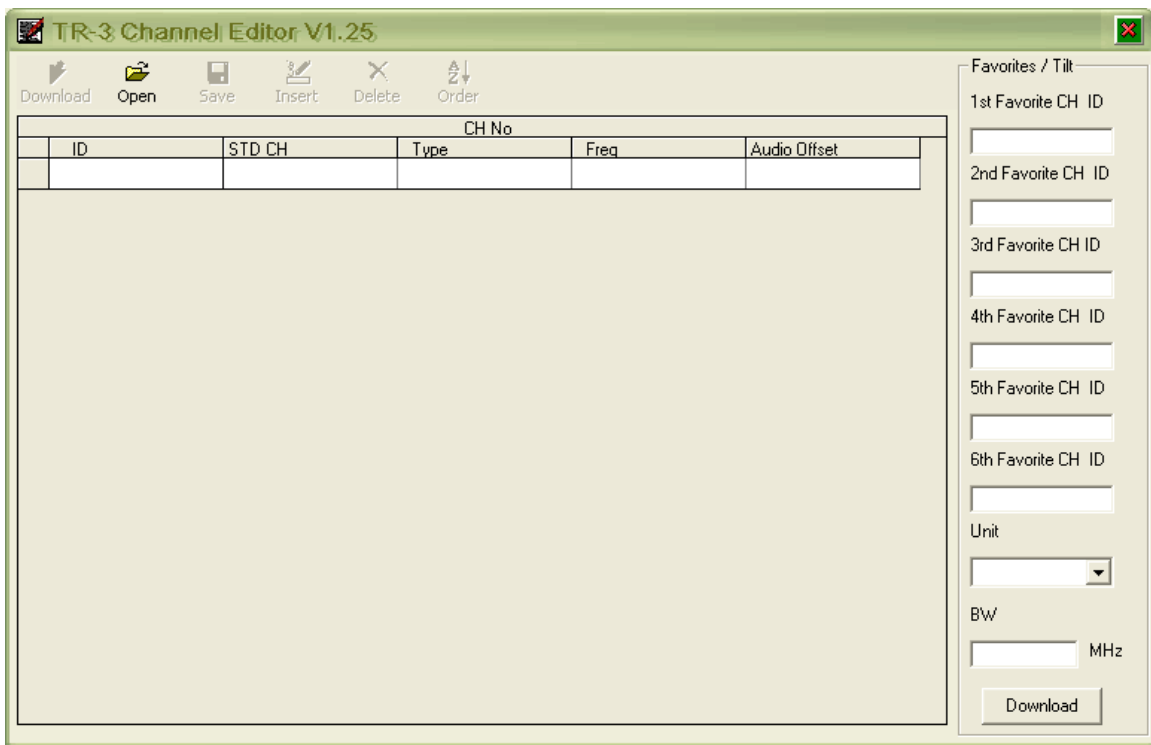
TR-3 Channel Editor V1.25

Download Open Save Insert Delete Order

| CH No | | | | |
|---|---|---|---|---|
| ID | STD CH | Type | Freq | Audio Offset |
| | | | | |

Favorites / Tilt

1st Favorite CH ID

2nd Favorite CH ID

3rd Favorite CH ID

4th Favorite CH ID

5th Favorite CH ID

6th Favorite CH ID

Unit

BW

MHz

Download